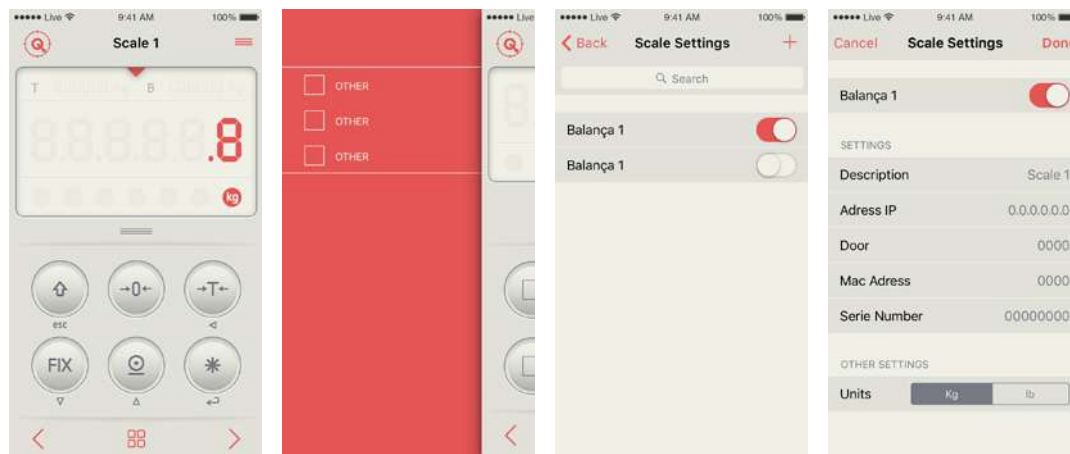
••••• Live 9:41 AM 100%

Scale 1

T B

8.8.8.8.8.8

kg

esc

→0←

→T←

FIX

OTHER

OTHER

OTHER

••••• Live

••••• Live 9:41 AM 100%

Back Scale Settings +

Search

Balança 1

Balança 1

••••• Live 9:41 AM 100%

Cancel Scale Settings Don

Balança 1

SETTINGS

Description Scale 1

Adress IP 0.0.0.0.0.0

Door 0000

Mac Adress 0000

Serie Number 00000000

OTHER SETTINGS

Units Kg lb